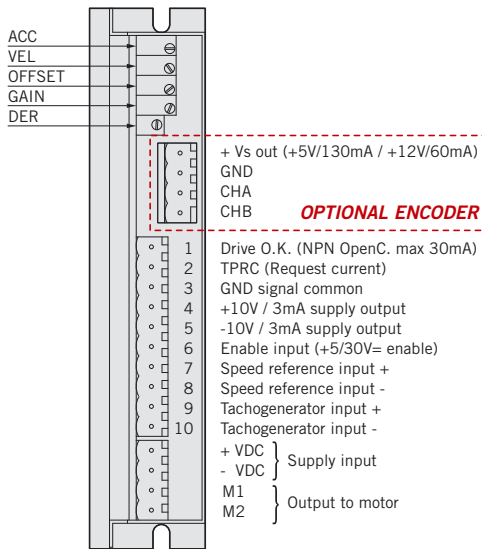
ACC
VEL
OFFSET
GAIN
DER

+ Vs out (+5V/130mA / +12V/60mA)
GND
CHA
CHB
OPTIONAL ENCODER

| | |
|---|---|
| 1 | Drive O.K. (NPN OpenC. max 30mA) |
| 2 | TPRC (Request current) |
| 3 | GND signal common |
| 4 | +10V / 3mA supply output |
| 5 | -10V / 3mA supply output |
| 6 | Enable input (+5/30V= enable) |
| 7 | Speed reference input + |
| 8 | Speed reference input - |
| 9 | Tachogenerator input + |
| 10 | Tachogenerator input - |

+ VDC
- VDC
Supply input

M1
M2
Output to motor